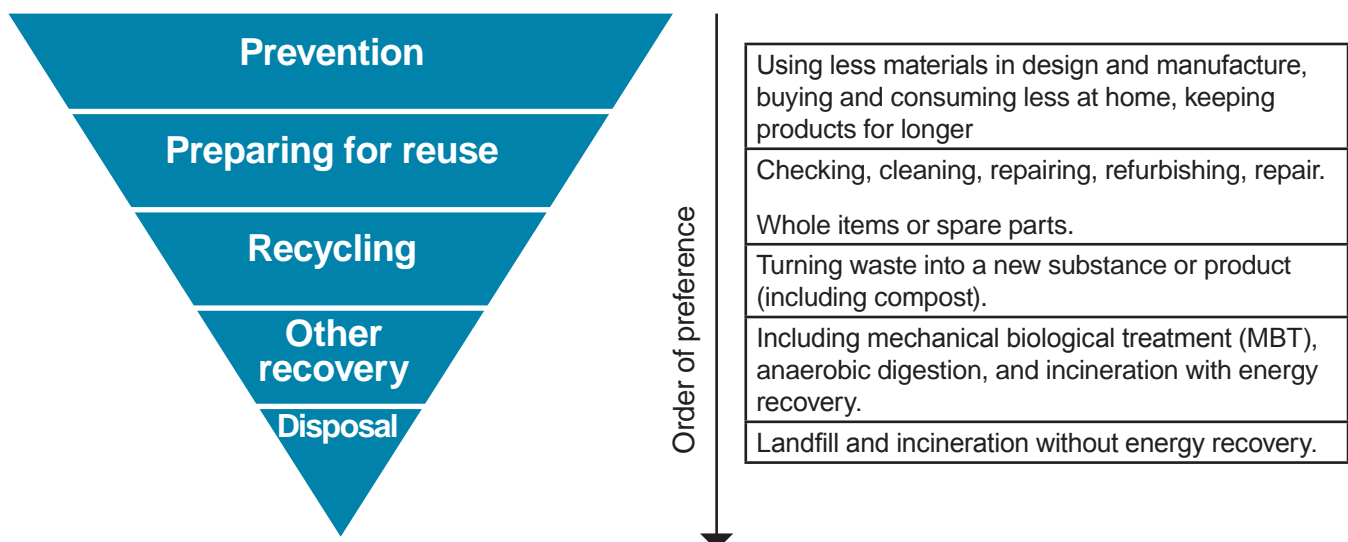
Prevention

Preparing for reuse

Recycling

Other recovery

Disposal

Order of preference

| Using less materials in design and manufacture, buying and consuming less at home, keeping products for longer |
|---|
| Checking, cleaning, repairing, refurbishing, repair. Whole items or spare parts. |
| Turning waste into a new substance or product (including compost). |
| Including mechanical biological treatment (MBT), anaerobic digestion, and incineration with energy recovery. |
| Landfill and incineration without energy recovery. |